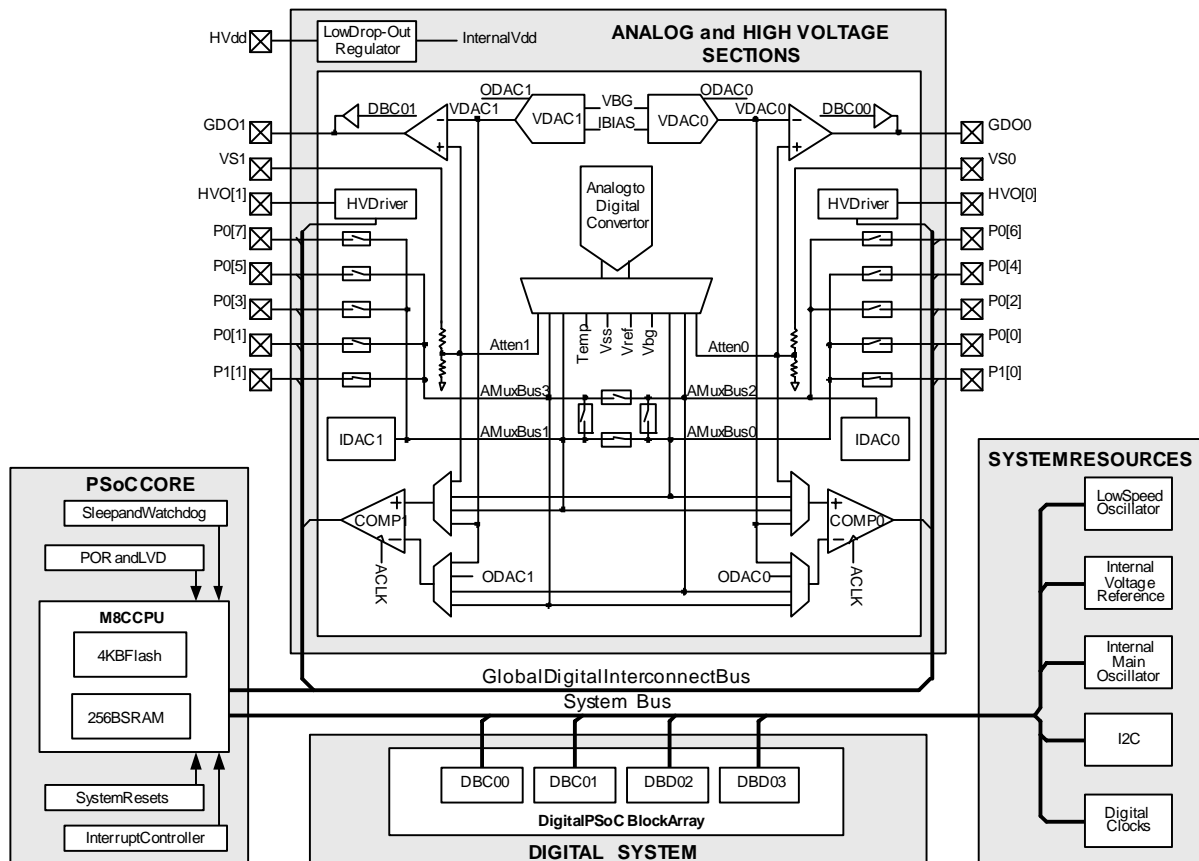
HVdd
LowDrop-Out Regulator
InternalVdd
ANALOG and HIGH VOLTAGE SECTIONS
ODAC1
ODAC0
DBC01
VDAC1
VBG
VDAC1
IBIAS
VDAC0
VDAC0
DBC00
GDO1
GDO0
VS1
VS0
Analogto Digital Convertor
HVO[1]
HVDriver
HVDriver
HVO[0]
P0[7]
P0[6]
P0[5]
P0[4]
P0[3]
P0[2]
P0[1]
P0[0]
P1[1]
P1[0]
Temp
Vss
Vref
Vbg
Atten1
Atten0
AMuxBus3
AMuxBus2
AMuxBus1
AMuxBus0
IDAC1
IDAC0
PSoCCORE
SleepandWatchdog
POR andLVD
M8CCPU
4KBFlash
256BSRAM
SystemResets
InterruptController
COMP1
COMP0
ACLK
ACLK
ODAC1
ODAC0
GlobalDigitalInterconnectBus
System Bus
SYSTEMRESOURCES
LowSpeed Oscillator
Internal Voltage Reference
Internal Main Oscillator
I2C
Digital Clocks
DBC00
DBC01
DBD02
DBD03
DigitalPSoC BlockArray
DIGITAL SYSTEM